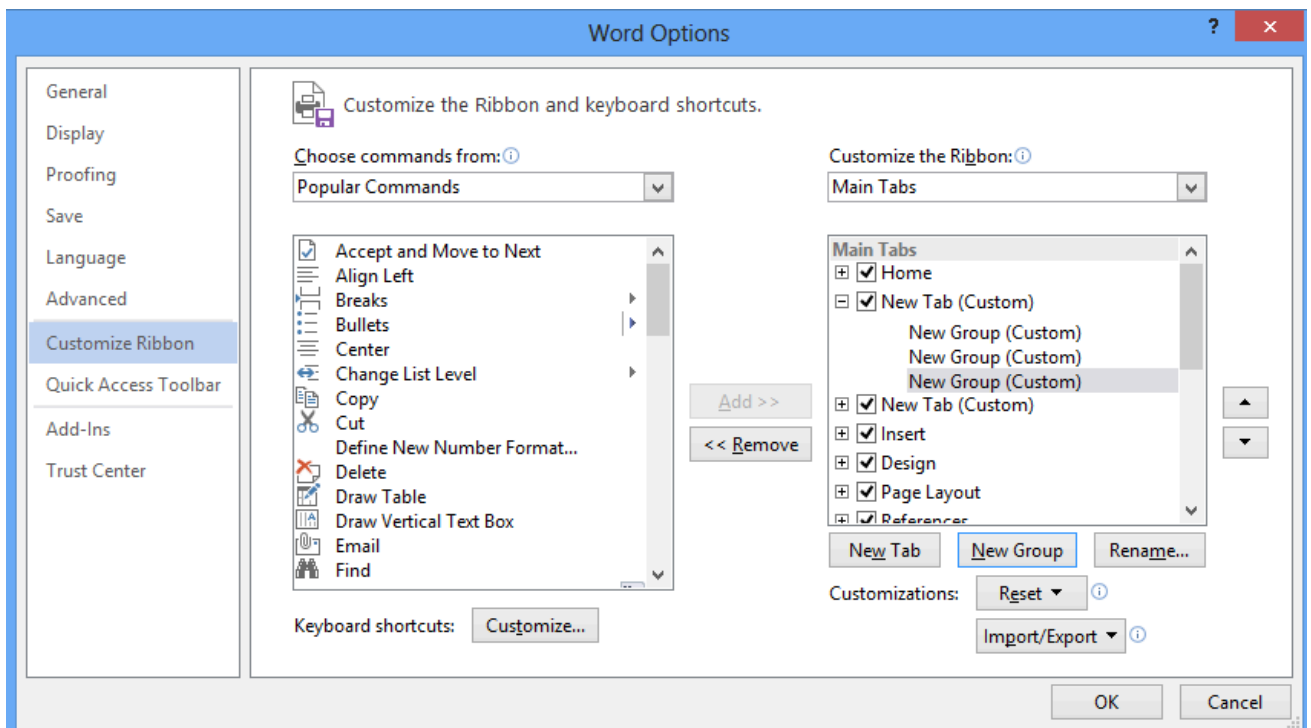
Word Options

?

General
Display
Proofing
Save
Language
Advanced
Customize Ribbon
Quick Access Toolbar
Add-Ins
Trust Center

Customize the Ribbon and keyboard shortcuts.

Choose commands from:
Popular Commands

Accept and Move to Next
Align Left
Breaks
Bullets
Center
Change List Level
Copy
Cut
Define New Number Format...
Delete
Draw Table
Draw Vertical Text Box
Email
Find

Add >>
<< Remove

Customize the Ribbon:
Main Tabs

Main Tabs
Home
New Tab (Custom)
New Group (Custom)
New Group (Custom)
New Group (Custom)
New Tab (Custom)
Insert
Design
Page Layout
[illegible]

New Tab
New Group
Rename...

Customizations:
Reset
Import/Export

Keyboard shortcuts:
Customize...

OK
Cancel